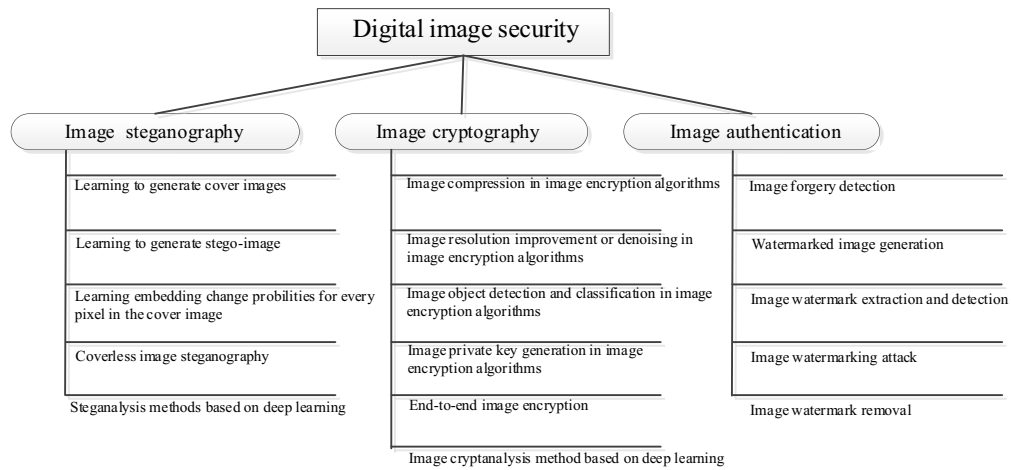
Digital image security

Image steganography

Learning to generate cover images

Learning to generate stego-image

Learning embedding change probilities for every pixel in the cover image

Coverless image steganography

Steganalysis methods based on deep learning

Image cryptography

Image compression in image encryption algorithms

Image resolution improvement or denoising in image encryption algorithms

Image object detection and classification in image encryption algorithms

Image private key generation in image encryption algorithms

End-to-end image encryption

Image cryptanalysis method based on deep learning

Image authentication

Image forgery detection

Watermarked image generation

Image watermark extraction and detection

Image watermarking attack

Image watermark removal